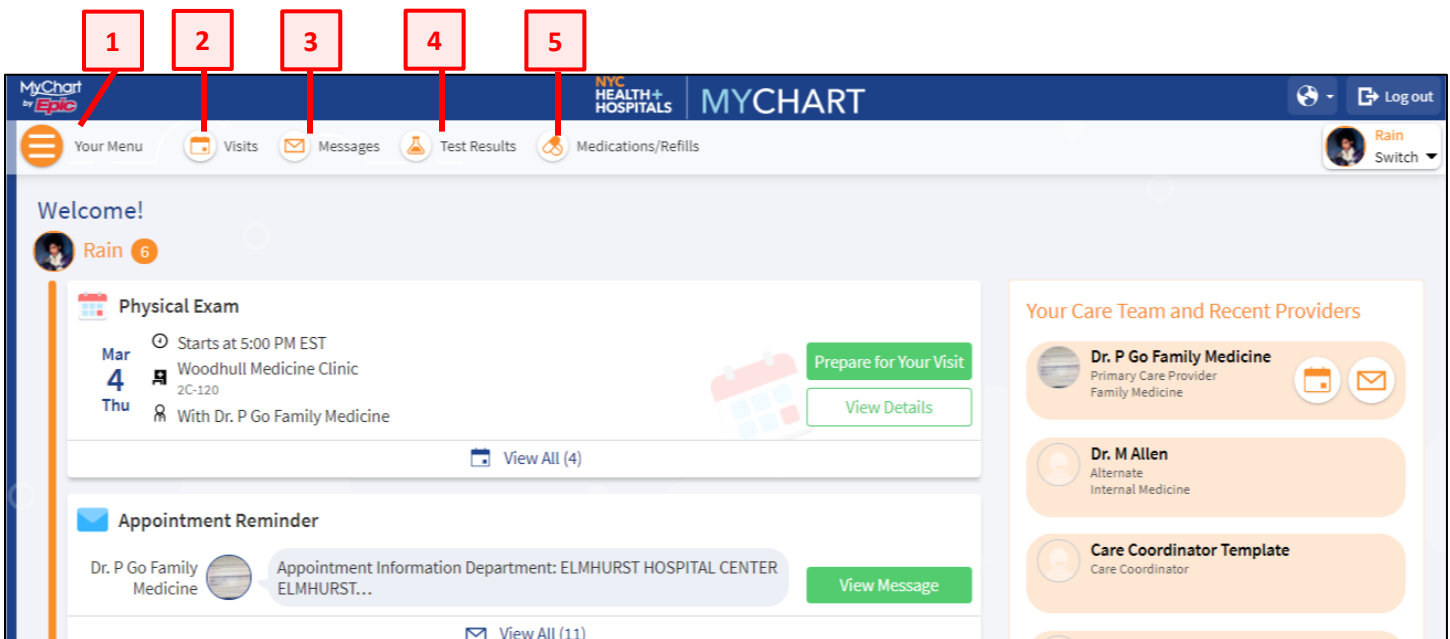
1
2
3
4
5

MyChart by Epic
NYC HEALTH+ HOSPITALS | MYCHART
Log out

Your Menu
Visits
Messages
Test Results
Medications/Refills

Rain
Switch

Welcome!
Rain 6

Physical Exam
Mar
4
Thu
Starts at 5:00 PM EST
Woodhull Medicine Clinic
2C-120
With Dr. P Go Family Medicine
Prepare for Your Visit
View Details
View All (4)

Appointment Reminder
Dr. P Go Family Medicine
Appointment Information Department: ELMHURST HOSPITAL CENTER ELMHURST...
View Message
View All (11)

Your Care Team and Recent Providers
Dr. P Go Family Medicine
Primary Care Provider
Family Medicine

Dr. M Allen
Alternate
Internal Medicine

Care Coordinator Template
Care Coordinator